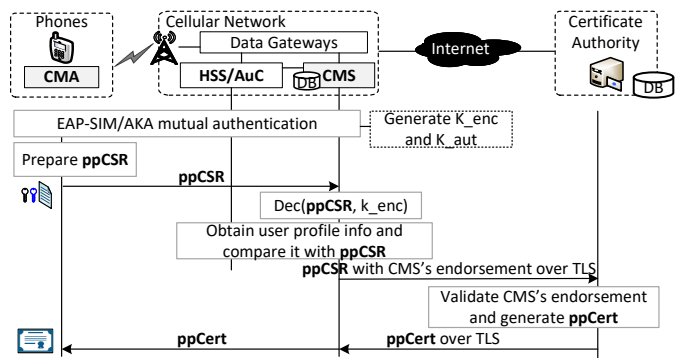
Phones

CMA

Cellular Network

Data Gateways

HSS/AuC

DB

CMS

Internet

Certificate Authority

DB

EAP-SIM/AKA mutual authentication

Generate K_enc and K_aut

Prepare **ppCSR**

**ppCSR**

Dec(**ppCSR**, k_enc)

Obtain user profile info and compare it with **ppCSR**

**ppCSR** with CMS's endorsement over TLS

Validate CMS's endorsement and generate **ppCert**

**ppCert**

**ppCert** over TLS